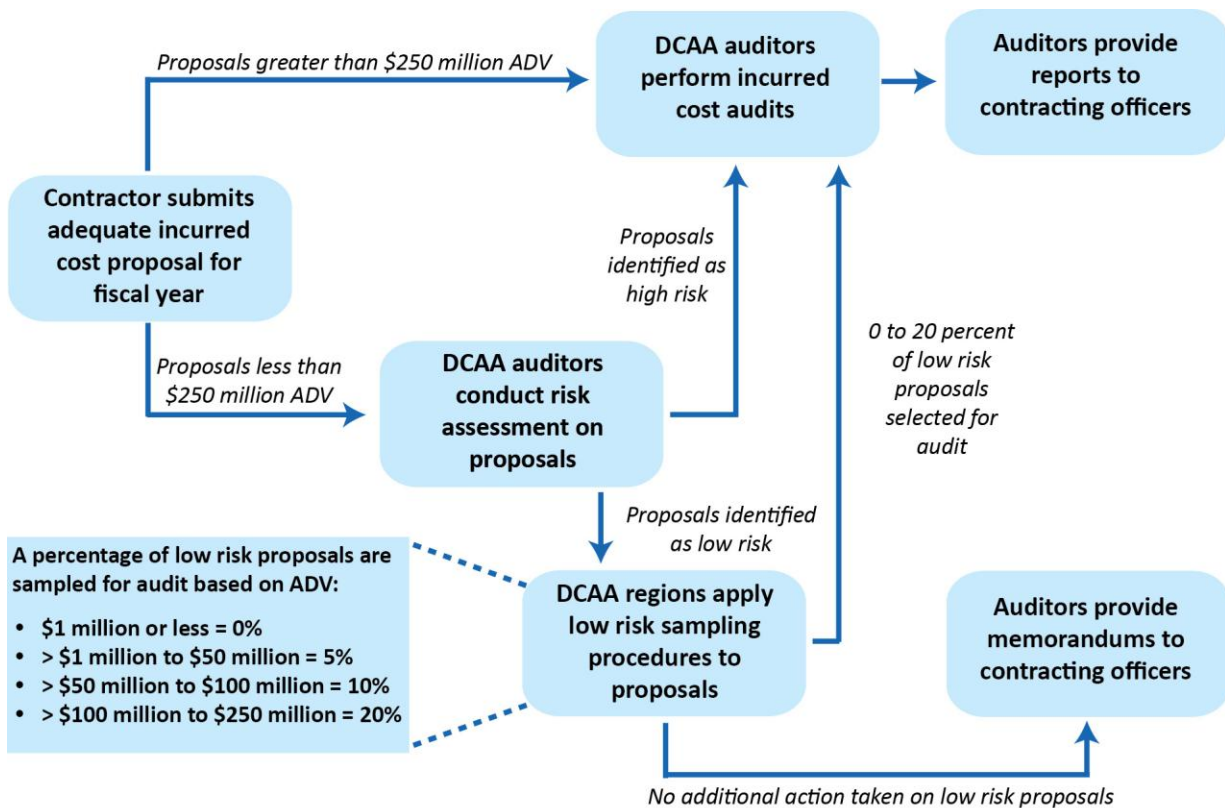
Proposals greater than \$250 million ADV

DCAA auditors perform incurred cost audits

Auditors provide reports to contracting officers

Contractor submits adequate incurred cost proposal for fiscal year

Proposals identified as high risk

0 to 20 percent of low risk proposals selected for audit

Proposals less than \$250 million ADV

DCAA auditors conduct risk assessment on proposals

Proposals identified as low risk

A percentage of low risk proposals are sampled for audit based on ADV:

• \$1 million or less = 0%
• > \$1 million to \$50 million = 5%
• > \$50 million to \$100 million = 10%
• > \$100 million to \$250 million = 20%

DCAA regions apply low risk sampling procedures to proposals

Auditors provide memorandums to contracting officers

No additional action taken on low risk proposals